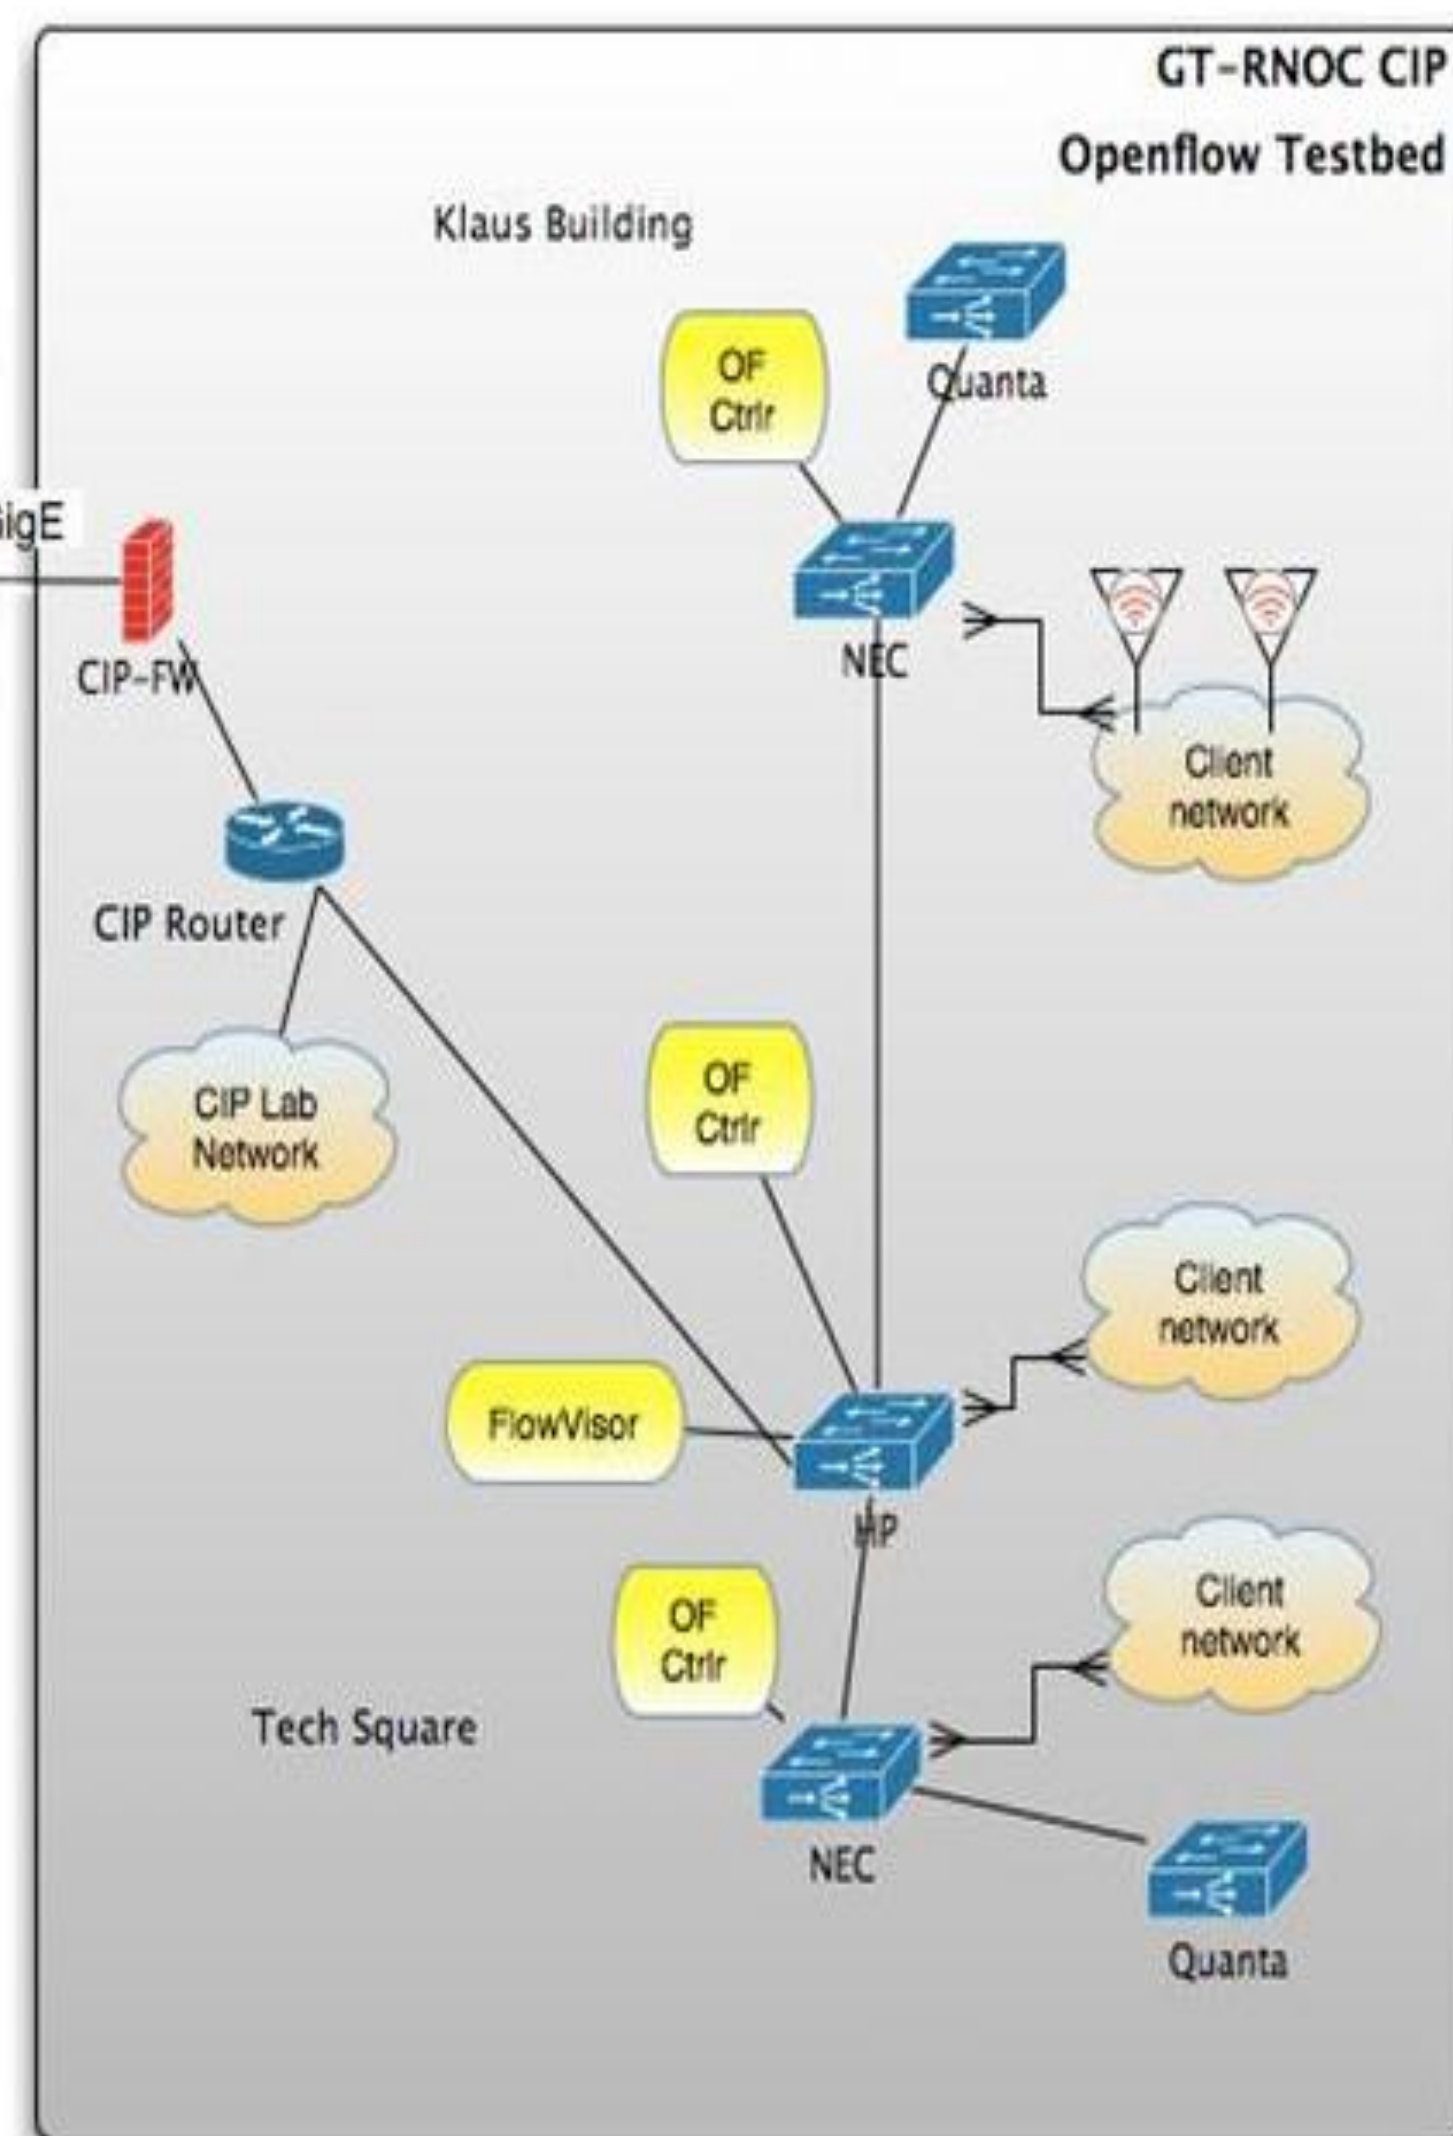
GT-RNOC CIP
Openflow Testbed

Klaus Building

OF Ctrlr

Quanta

igE

CIP-FW

NEC

Client network

CIP Router

CIP Lab Network

OF Ctrlr

Client network

FlowVisor

HP

OF Ctrlr

Client network

Tech Square

NEC

Quanta